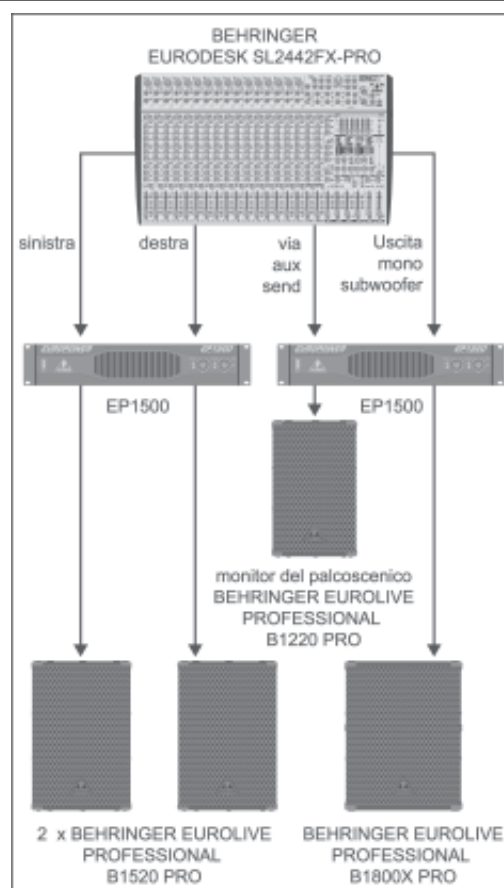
BEHRINGER
EURODESK SL2442FX-PRO

sinistra

destra

via
aux
send

Uscita
mono
subwoofer

EUROPOWER EP1500

EUROPOWER EP1500

EP1500

EP1500

monitor del palcoscenico
BEHRINGER EUROLIVE
PROFESSIONAL
B1220 PRO

2 x BEHRINGER EUROLIVE
PROFESSIONAL
B1520 PRO

BEHRINGER EUROLIVE
PROFESSIONAL
B1800X PRO